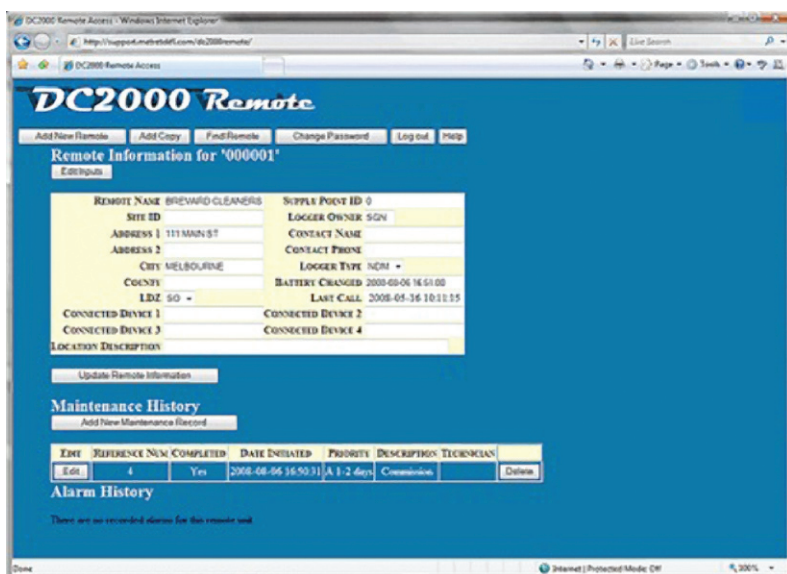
DC2000 Remote Access - Windows Internet Explorer

http://support.metretek.com/dc2000remote/

Live Search

DC2000 Remote Access

DC2000 Remote

Add New Remote | Add Copy | Find Remote | Change Password | Log out | Help

Remote Information for '000001'

Edit Inputs

| | | | |
|---|---|---|---|
| Remote Name | BREVARD CLEANERS | Supply Point ID | 0 |
| Site ID | | Logger Owner | SGN |
| Address 1 | 111 MAIN ST | Contact Name | |
| Address 2 | | Contact Phone | |
| City | MELBOURNE | Logger Type | NDM |
| County | | Battery Changed | 2008-08-06 16:51:00 |
| LDZ | SO | Last Call | 2008-05-16 10:11:15 |
| Connected Device 1 | | Connected Device 2 | |
| Connected Device 3 | | Connected Device 4 | |
| Location Description | | | |

Update Remote Information

Maintenance History

Add New Maintenance Record

| Edit | Reference Num | Completed | Date Initiated | Priority | Description | Technician | |
|---|---|---|---|---|---|---|---|
| Edit | 4 | Yes | 2008-08-06 16:50:31 | A 1-2 days | Commission | | Delete |

Alarm History

There are no recorded alarms for this remote unit

Done

Internet | Protected Mode: Off

100%